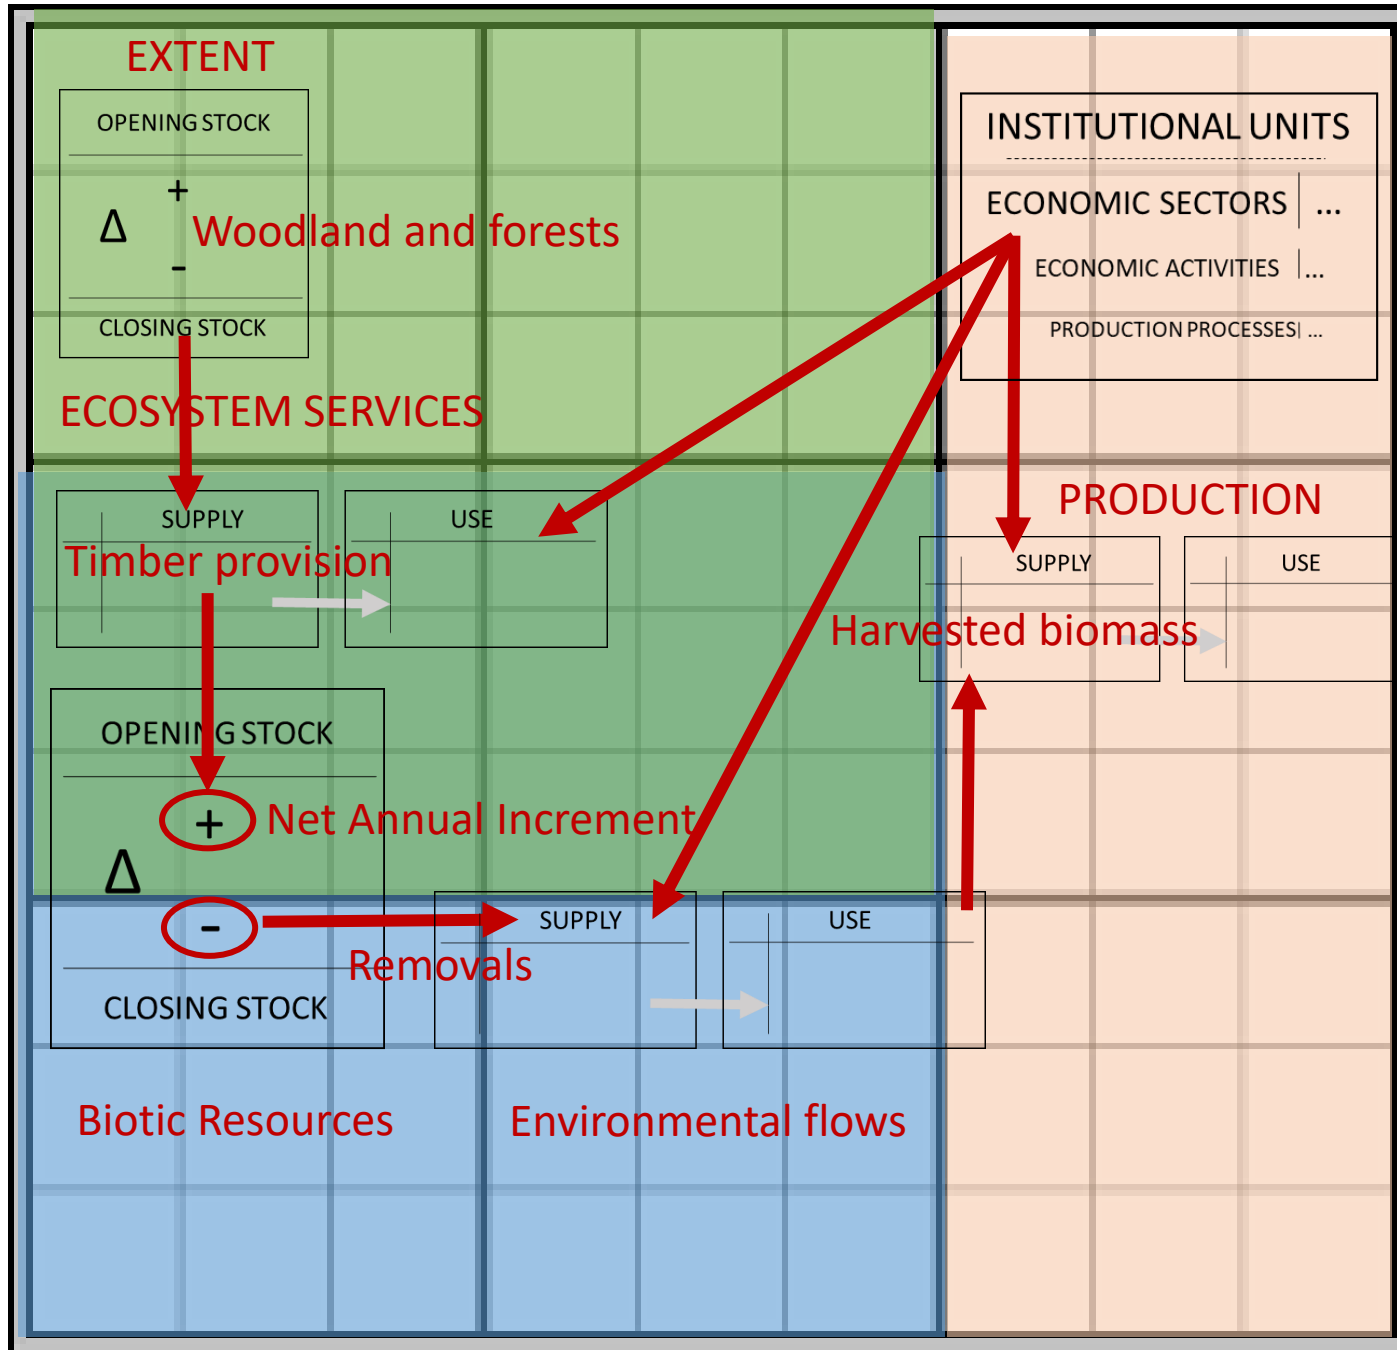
EXTENT

OPENING STOCK

$\Delta$ + -

Woodland and forests

CLOSING STOCK

ECOSYSTEM SERVICES

INSTITUTIONAL UNITS

ECONOMIC SECTORS ...

ECONOMIC ACTIVITIES ...

PRODUCTION PROCESSES ...

SUPPLY

Timber provision

USE

PRODUCTION

SUPPLY

USE

Harvested biomass

OPENING STOCK

+

Net Annual Increment

$\Delta$

-

SUPPLY

USE

Removals

CLOSING STOCK

Biotic Resources

Environmental flows